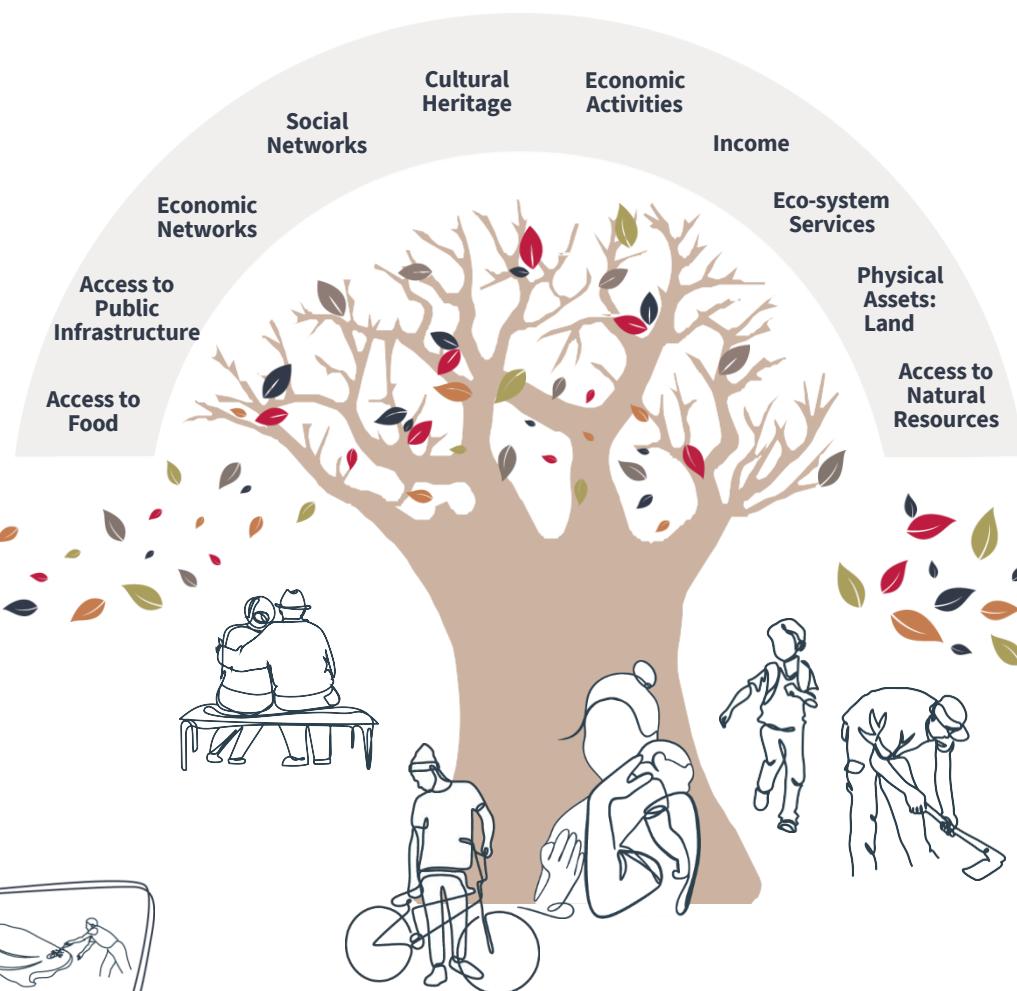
Access to Food

Access to Public Infrastructure

Economic Networks

Social Networks

Cultural Heritage

Economic Activities

Income

Eco-system Services

Physical Assets: Land

Access to Natural Resources